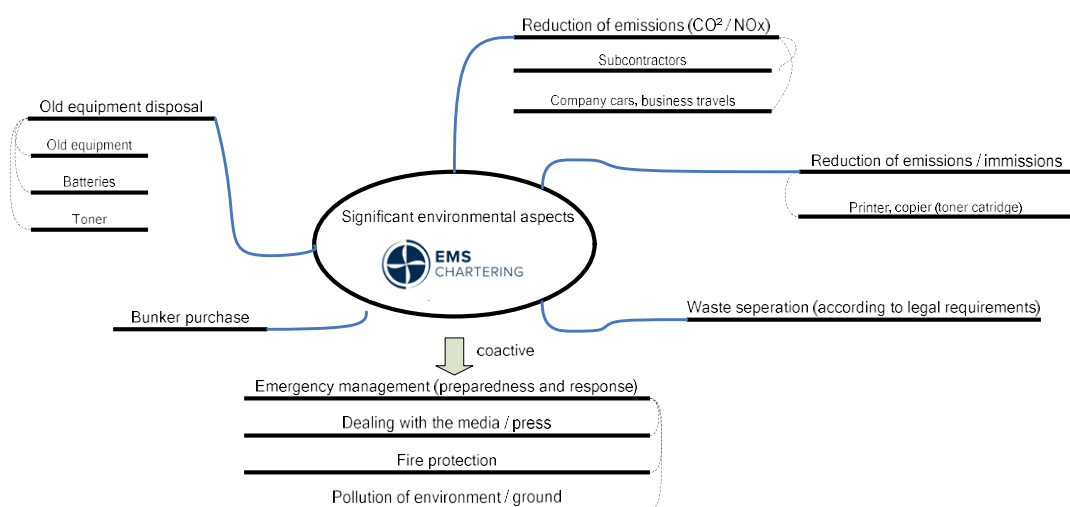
Reduction of emissions (CO² / NOx)

Subcontractors

Company cars, business travels

Old equipment disposal

Old equipment

Batteries

Toner

Reduction of emissions / immissions

Printer, copier (toner catridge)

Significant environmental aspects

EMS CHARTERING

Bunker purchase

Waste seperation (according to legal requirements)

coactive

Emergency management (preparedness and response)

Dealing with the media / press

Fire protection

Pollution of environment / ground